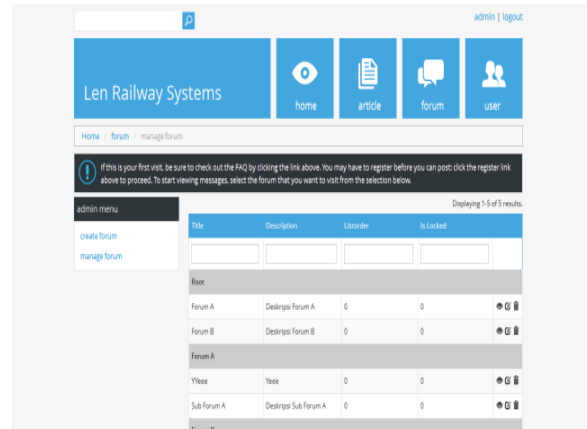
admin | logout

Len Railway Systems

home

article

forum

user

Home / forum / manage forum

If this is your first visit, be sure to check out the FAQ by clicking the link above. You may have to register before you can post: click the register link above to proceed. To start viewing messages, select the forum that you want to visit from the selection below.

admin menu

create forum

manage forum

Displaying 1-5 of 5 results.

| Title | Description | Listorder | Is Locked | |
|---|---|---|---|---|
| | | | | |
| Root | | | | |
| Forum A | Deskripsi Forum A | 0 | 0 | |
| Forum B | Deskripsi Forum B | 0 | 0 | |
| Forum A | | | | |
| YYeee | Yeee | 0 | 0 | |
| Sub Forum A | Deskripsi Sub Forum A | 0 | 0 | |
| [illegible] | | | | |